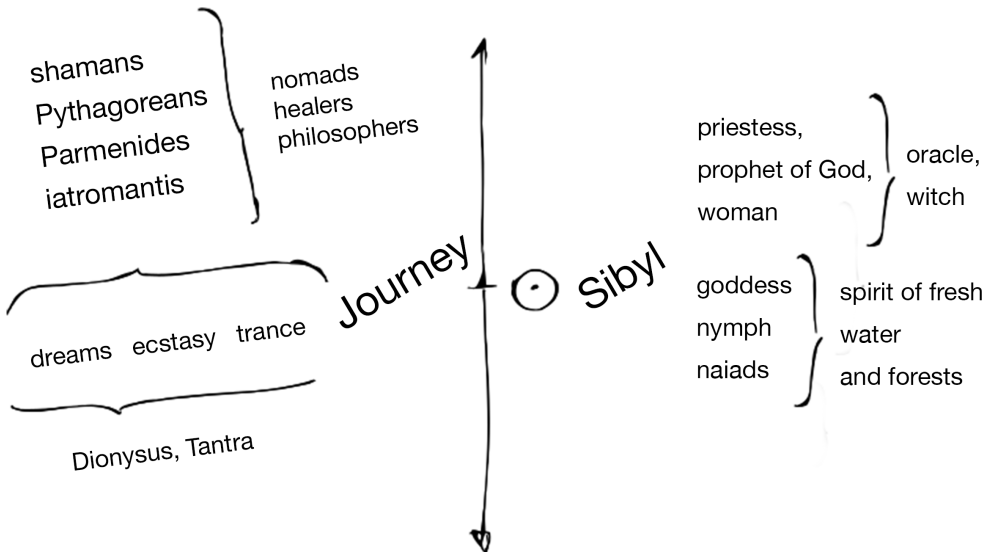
shamans
Pythagoreans
Parmenides
iatromantis

nomads
healers
philosophers

dreams ecstasy trance

Dionysus, Tantra

Journey

Sibyl

priestess,
prophet of God,
woman

oracle,
witch

goddess
nymph
naiads

spirit of fresh
water
and forests